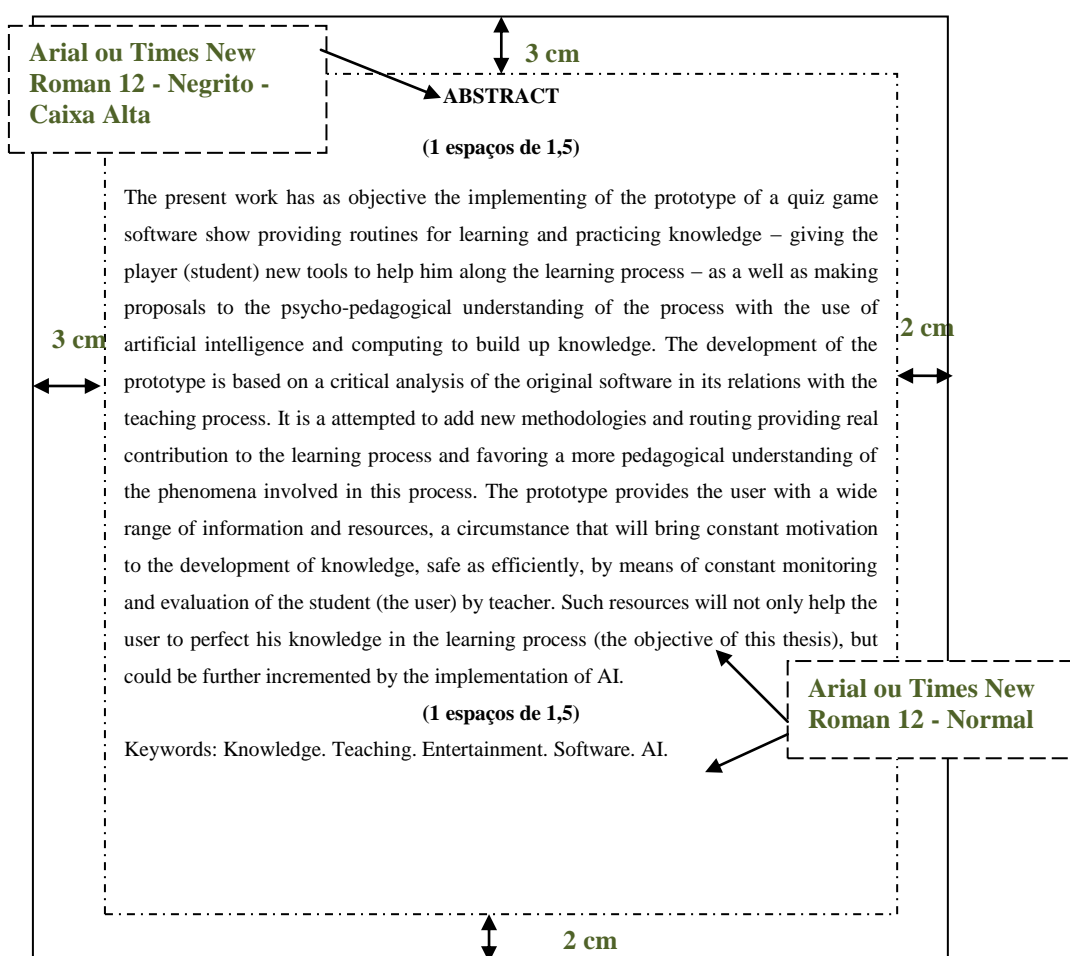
Arial ou Times New Roman 12 - Negrito - Caixa Alta

3 cm

ABSTRACT

(1 espaços de 1,5)

The present work has as objective the implementing of the prototype of a quiz game software show providing routines for learning and practicing knowledge – giving the player (student) new tools to help him along the learning process – as a well as making proposals to the psycho-pedagogical understanding of the process with the use of artificial intelligence and computing to build up knowledge. The development of the prototype is based on a critical analysis of the original software in its relations with the teaching process. It is a attempted to add new methodologies and routing providing real contribution to the learning process and favoring a more pedagogical understanding of the phenomena involved in this process. The prototype provides the user with a wide range of information and resources, a circumstance that will bring constant motivation to the development of knowledge, safe as efficiently, by means of constant monitoring and evaluation of the student (the user) by teacher. Such resources will not only help the user to perfect his knowledge in the learning process (the objective of this thesis), but could be further incremented by the implementation of AI.

3 cm

2 cm

(1 espaços de 1,5)

Keywords: Knowledge. Teaching. Entertainment. Software. AI.

Arial ou Times New Roman 12 - Normal

2 cm